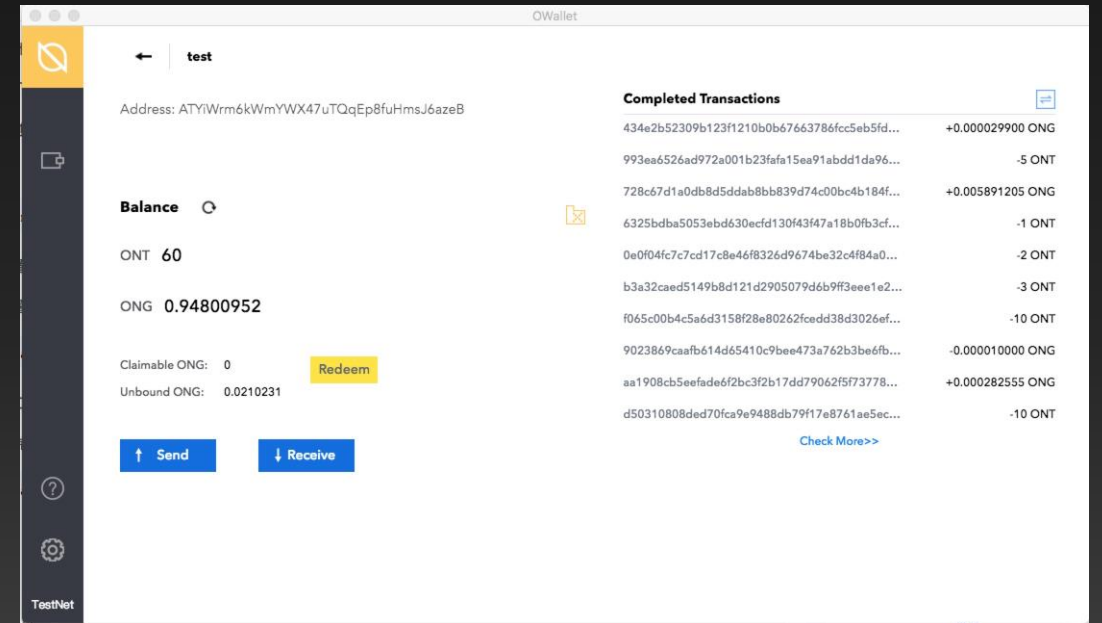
OWallet

← test

Address: ATYiWrm6kWmYWX47uTQqEp8fuHmsJ6azeB

Balance

ONT 60

ONG 0.94800952

Claimable ONG: 0
Unbound ONG: 0.0210231

Redeem

↑ Send
↓ Receive

TestNet

Completed Transactions

| | |
|---|---|
| 434e2b52309b123f1210b0b67663786fcc5eb5fd... | +0.000029900 ONG |
| 993ea6526ad972a001b23fafa15ea91abdd1da96... | -5 ONT |
| 728c67d1a0db8d5ddab8bb839d74c00bc4b184f... | +0.005891205 ONG |
| 6325bdba5053ebd630ecfd130f43f47a18b0fb3cf... | -1 ONT |
| 0e0f04fc7c7cd17c8e46f8326d9674be32c4f84a0... | -2 ONT |
| b3a32caed5149b8d121d2905079d6b9ff3eee1e2... | -3 ONT |
| f065c00b4c5a6d3158f28e80262fcedd38d3026ef... | -10 ONT |
| 9023869caafb614d65410c9bee473a762b3be6fb... | -0.000010000 ONG |
| aa1908cb5eefade6f2bc3f2b17dd79062f5f73778... | +0.000282555 ONG |
| d50310808ded70fca9e9488db79f17e8761ae5ec... | -10 ONT |

Check More>>